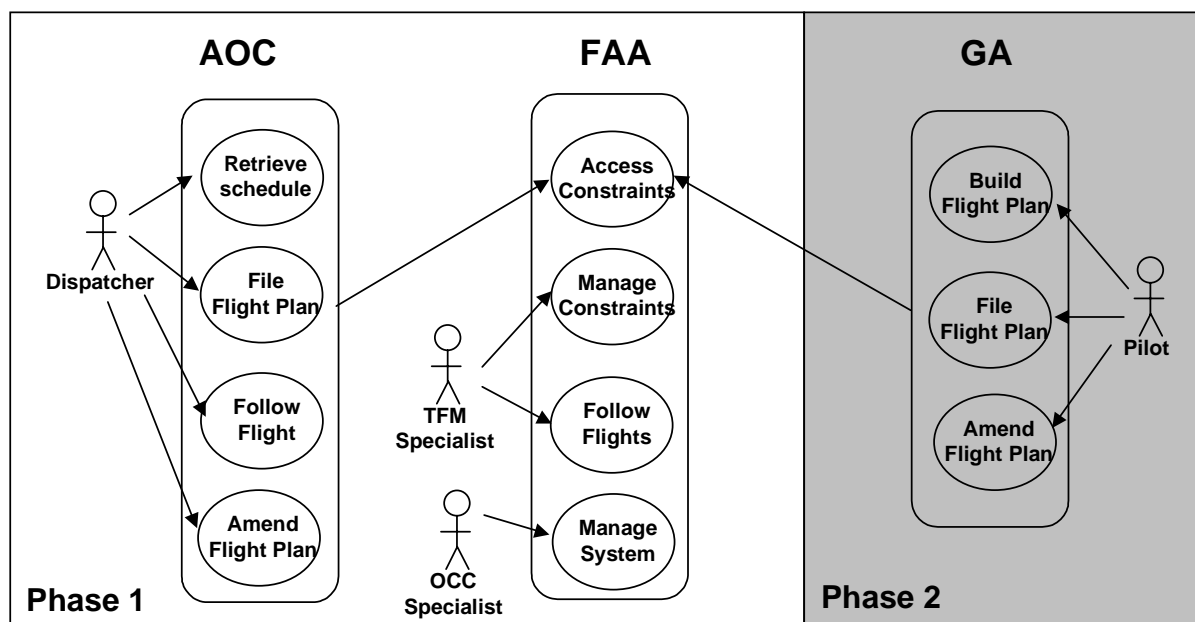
AOC

FAA

GA

Retrieve schedule

Dispatcher

File Flight Plan

Follow Flight

Amend Flight Plan

Access Constraints

Manage Constraints

TFM Specialist

Follow Flights

OCC Specialist

Manage System

Build Flight Plan

File Flight Plan

Pilot

Amend Flight Plan

Phase 1

Phase 2